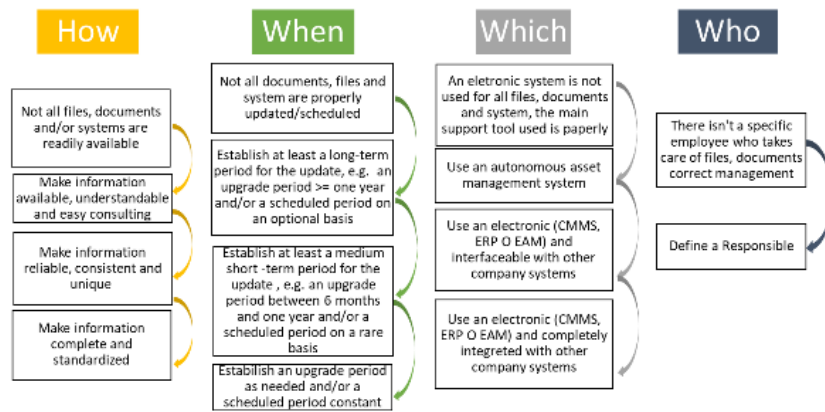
How

Not all files, documents and/or systems are readily available

Make information available, understandable and easy consulting

Make information reliable, consistent and unique

Make information complete and standardized

When

Not all documents, files and system are properly updated/scheduled

Establish at least a long-term period for the update, e.g. an upgrade period >= one year and/or a scheduled period on an optional basis

Establish at least a medium short -term period for the update , e.g. an upgrade period between 6 months and one year and/or a scheduled period on a rare basis

Establish an upgrade period as needed and/or a scheduled period constant

Which

An eletronic system is not used for all files, documents and system, the main support tool used is paperly

Use an autonomous asset management system

Use an electronic (CMMS, ERP O EAM) and interfaceable with other company systems

Use an electronic (CMMS, ERP O EAM) and completely integreted with other company systems

Who

There isn't a specific employee who takes care of files, documents correct management

Define a Responsible